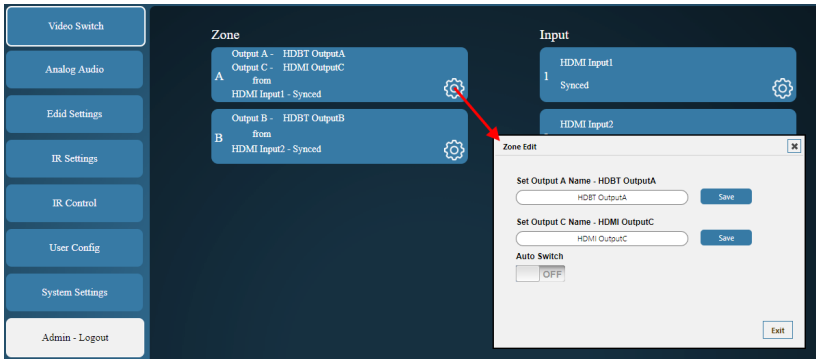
Video Switch

Analog Audio

Edid Settings

IR Settings

IR Control

User Config

System Settings

Admin - Logout

Zone

A
Output A - HDBT OutputA
Output C - HDMI OutputC
from
HDMI Input1 - Synced

B
Output B - HDBT OutputB
from
HDMI Input2 - Synced

Input

1
HDMI Input1
Synced

HDMI Input2

Zone Edit

Set Output A Name - HDBT OutputA
HDBT OutputA
Save

Set Output C Name - HDMI OutputC
HDMI OutputC
Save

Auto Switch
OFF

Exit